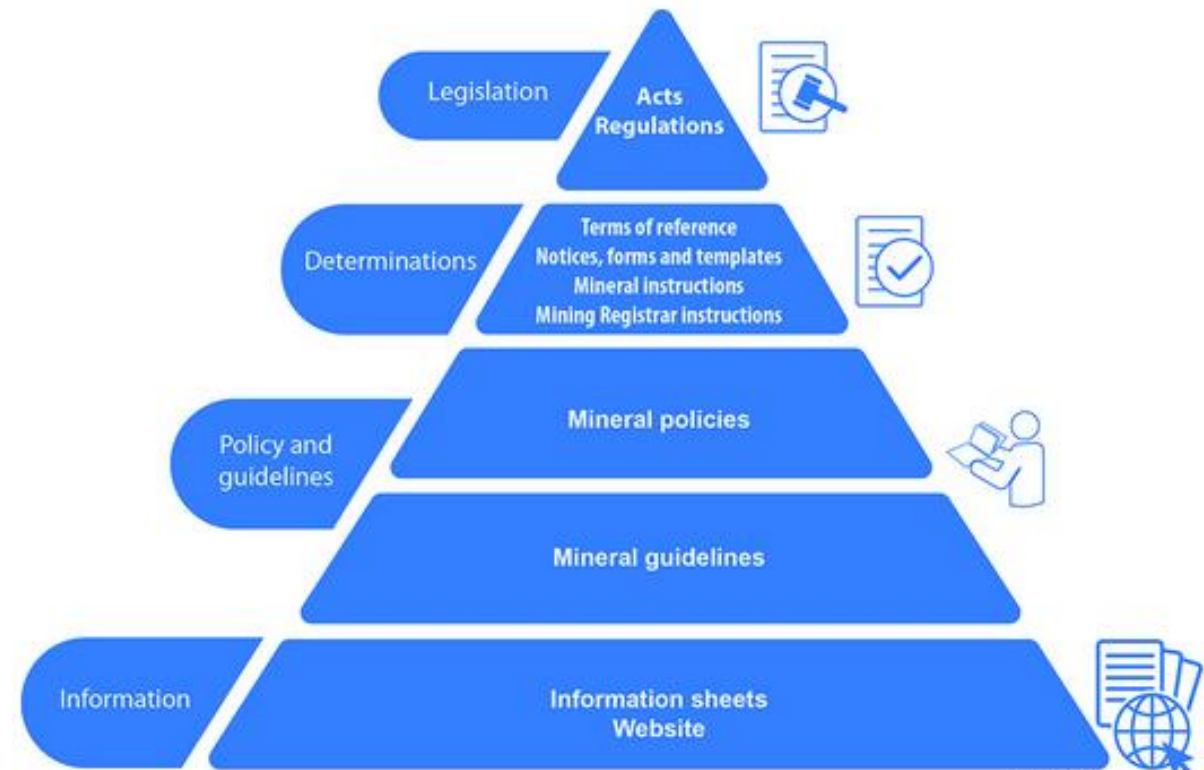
Legislation

Acts
Regulations

Determinations

Terms of reference
Notices, forms and templates
Mineral instructions
Mining Registrar instructions

Policy and guidelines

Mineral policies

Mineral guidelines

Information

Information sheets
Website